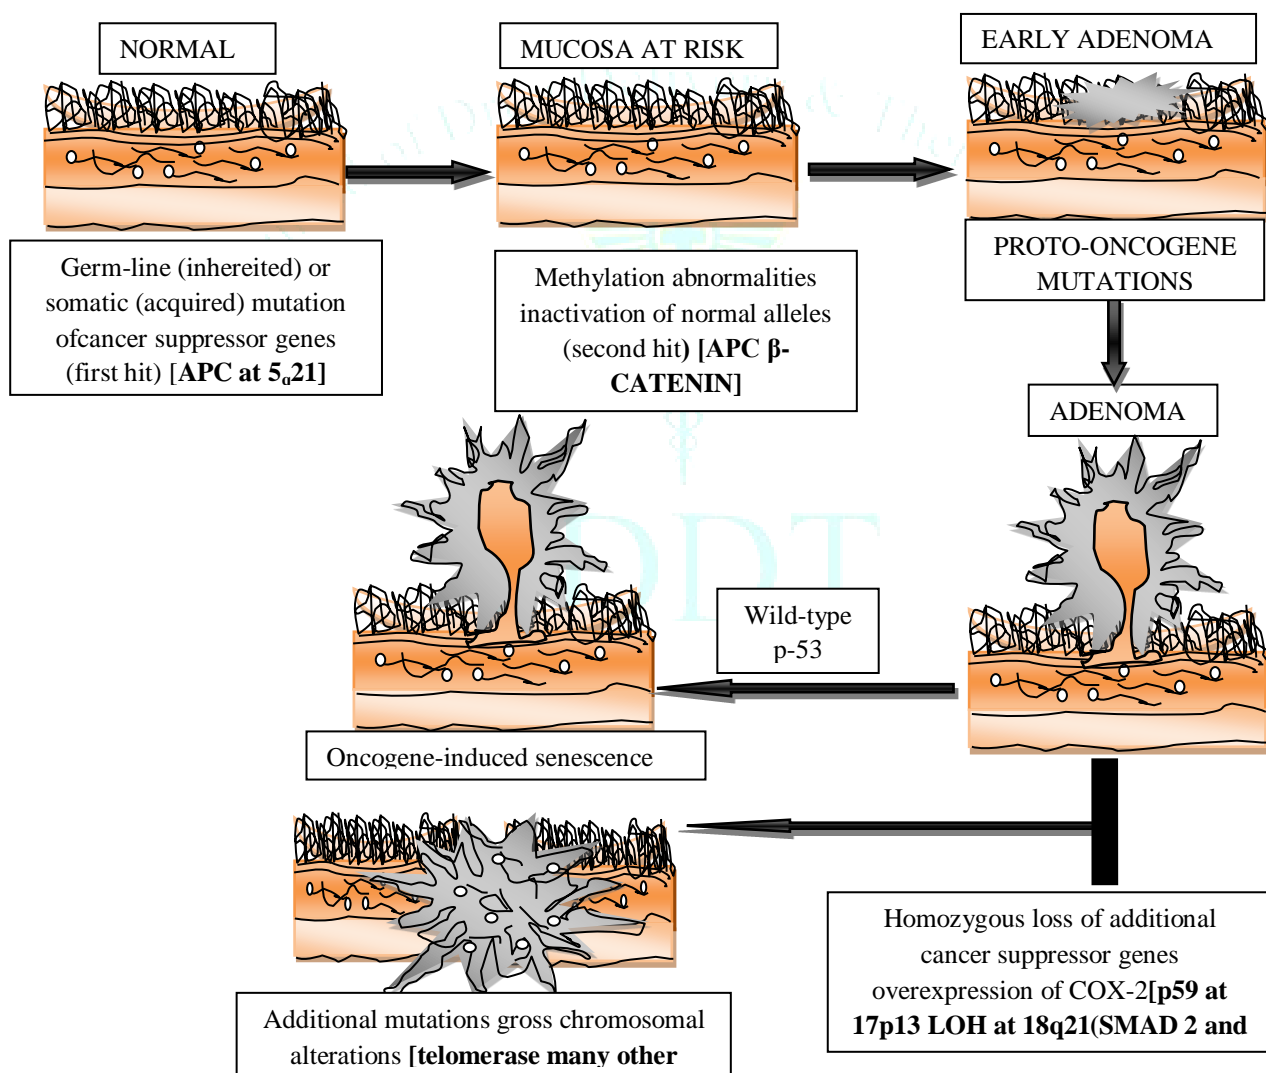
NORMAL

MUCOSA AT RISK

EARLY ADENOMA

Germ-line (inhereited) or somatic (acquired) mutation ofcancer suppressor genes (first hit) [**APC at $5_q21$]**

Methylation abnormalities inactivation of normal alleles (second hit**) [APC β-CATENIN]**

PROTO-ONCOGENE MUTATIONS

ADENOMA

Wild-type p-53

Oncogene-induced senescence

Homozygous loss of additional cancer suppressor genes overexpression of COX-2**[p59 at 17p13 LOH at 18q21(SMAD 2 and**

Additional mutations gross chromosomal alterations **[telomerase many other**